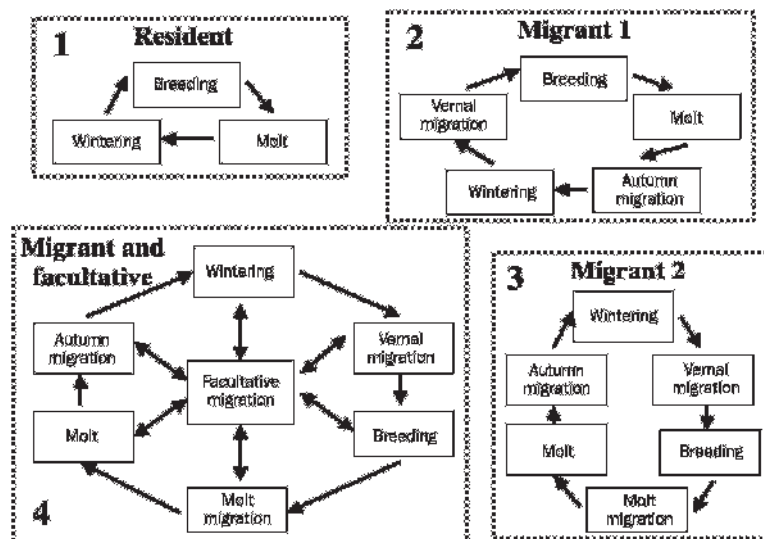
1 Resident

Breeding

Wintering

Molt

2 Migrant 1

Breeding

Vernal migration

Molt

Wintering

Autumn migration

Migrant and facultative

Wintering

Autumn migration

Vernal migration

Facultative migration

Molt

Breeding

Molt migration

4

3 Migrant 2

Wintering

Autumn migration

Vernal migration

Molt

Breeding

Molt migration